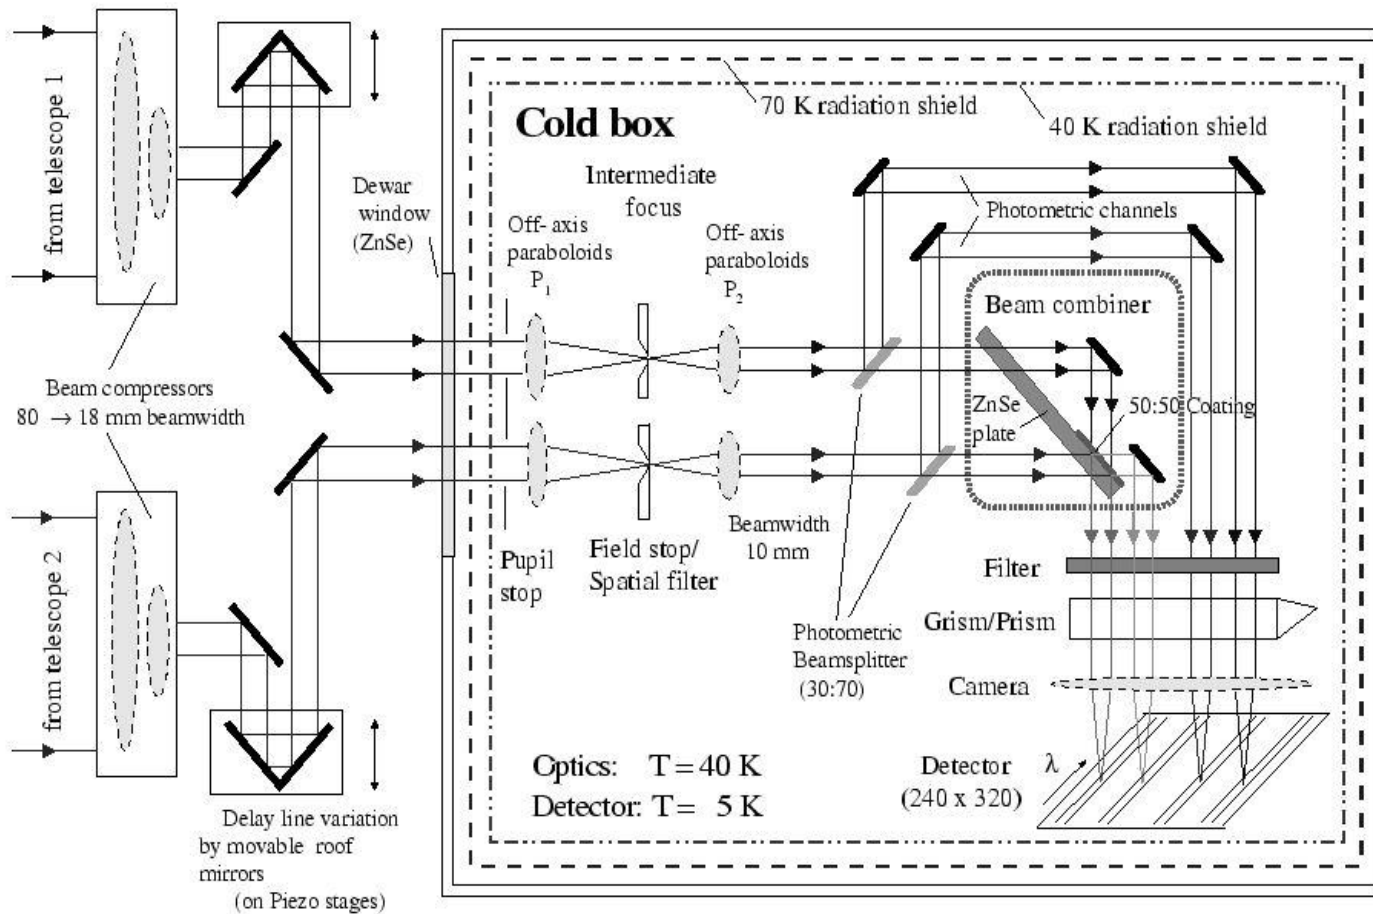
from telescope 1

from telescope 2

Beam compressors
80 → 18 mm beamwidth

Delay line variation
by movable roof
mirrors
(on Piezo stages)

Dewar
window
(ZnSe)

70 K radiation shield

40 K radiation shield

Cold box

Intermediate
focus

Off-axis
paraboloids
$P_1$

Off-axis
paraboloids
$P_2$

Photometric channels

Beam combiner

ZnSe
plate

50:50 Coating

Pupil
stop

Field stop/
Spatial filter

Beamwidth
10 mm

Photometric
Beamsplitter
(30:70)

Filter

Grism/Prism

Camera

Detector
(240 x 320)

λ

Optics: T = 40 K
Detector: T = 5 K